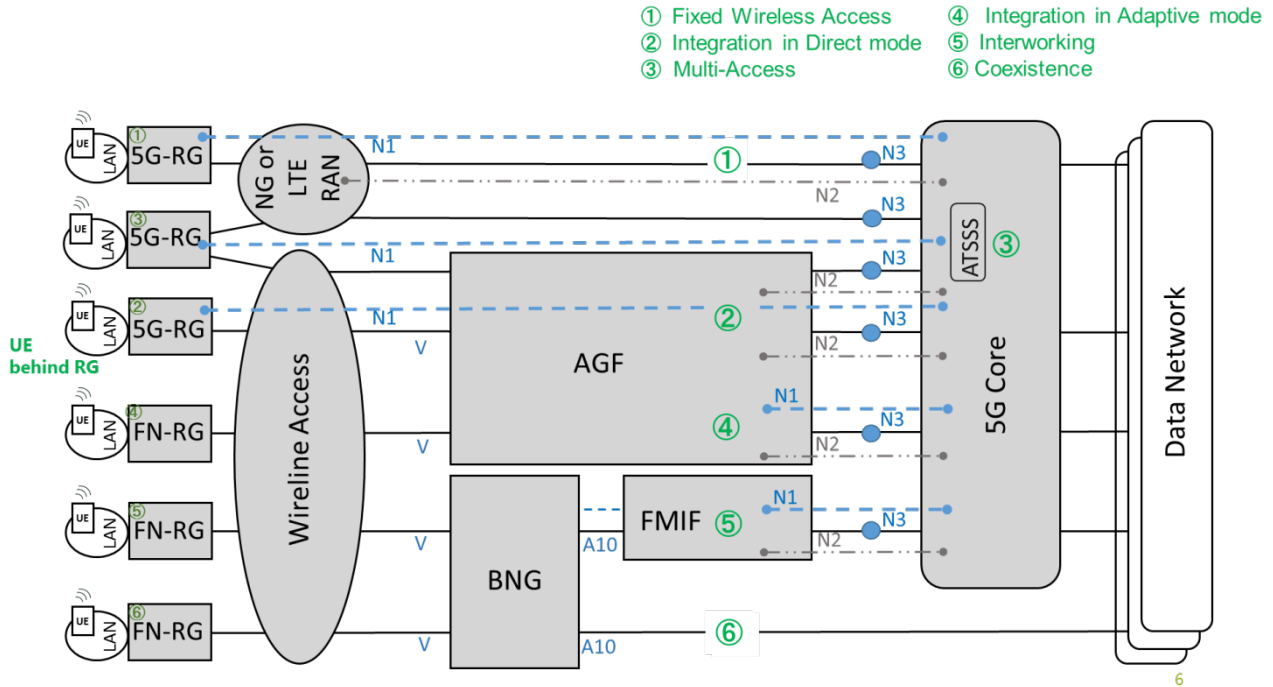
① Fixed Wireless Access
② Integration in Direct mode
③ Multi-Access
④ Integration in Adaptive mode
⑤ Interworking
⑥ Coexistence

UE LAN ① 5G-RG
NG or LTE RAN
N1
①
N3
N2
N3
5G Core
ATSSS
③
Data Network
UE LAN ③ 5G-RG
N1
N3
N2
AGF
②
N1
N3
UE LAN ② 5G-RG
V
N2
UE behind RG
UE LAN ④ FN-RG
Wireline Access
N1
④
N3
V
N2
UE LAN ⑤ FN-RG
BNG
FMIF ⑤
N1
N3
V
A10
N2
UE LAN ⑥ FN-RG
V
A10
⑥
6